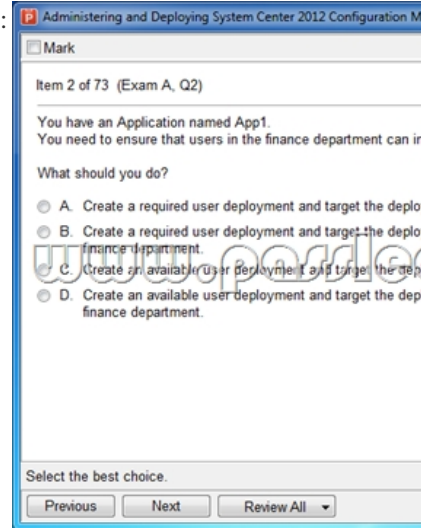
:

Administering and Deploying System Center 2012 Configuration M

Mark

Item 2 of 73 (Exam A, Q2)

You have an Application named App1.
You need to ensure that users in the finance department can i

What should you do?

A. Create a required user deployment and target the deplo

B. Create a required user deployment and target the deplo finance department.

C. Create an available user deployment and target the dep

D. Create an available user deployment and target the dep finance department.

www.passle

Select the best choice.

Previous Next Review All